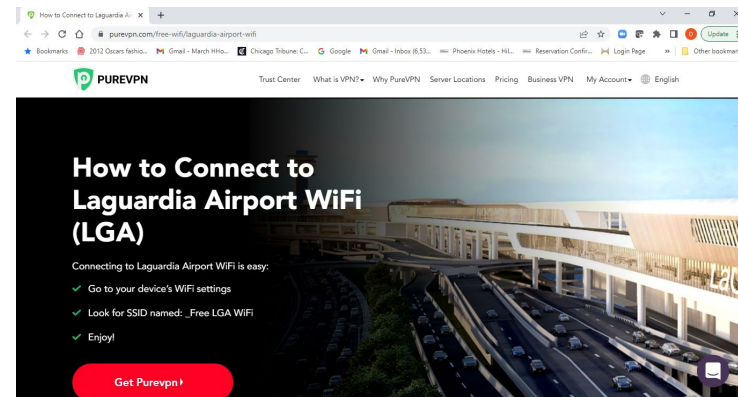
How to Connect to Laguardia Ai ×
+
purevpn.com/free-wifi/laguardia-airport-wifi
Update
Bookmarks 2012 Oscars fashio... Gmail - March HHo... Chicago Tribune: C... Google Gmail - Inbox (6,53... Phoenix Hotels - Hil... Reservation Confir... Login Page » Other bookmarks

PUREVPN
Trust Center What is VPN? Why PureVPN Server Locations Pricing Business VPN My Account English

How to Connect to Laguardia Airport WiFi (LGA)

Connecting to Laguardia Airport WiFi is easy:

Go to your device's WiFi settings

Look for SSID named: _Free LGA WiFi

Enjoy!

Get Purevpn